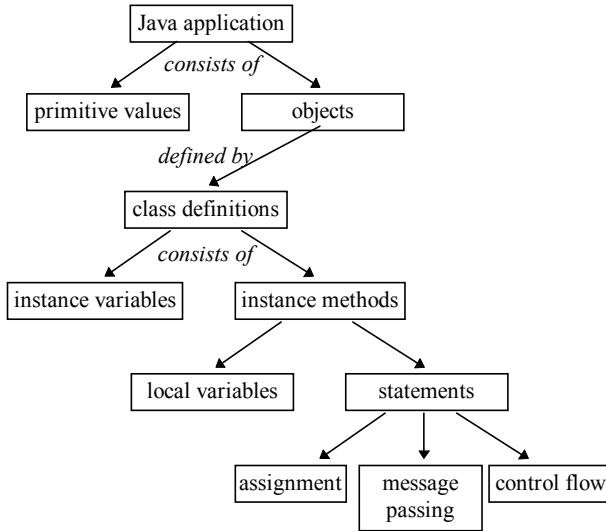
Java application

consists of

primitive values

objects

defined by

class definitions

consists of

instance variables

instance methods

local variables

statements

assignment

message passing

control flow